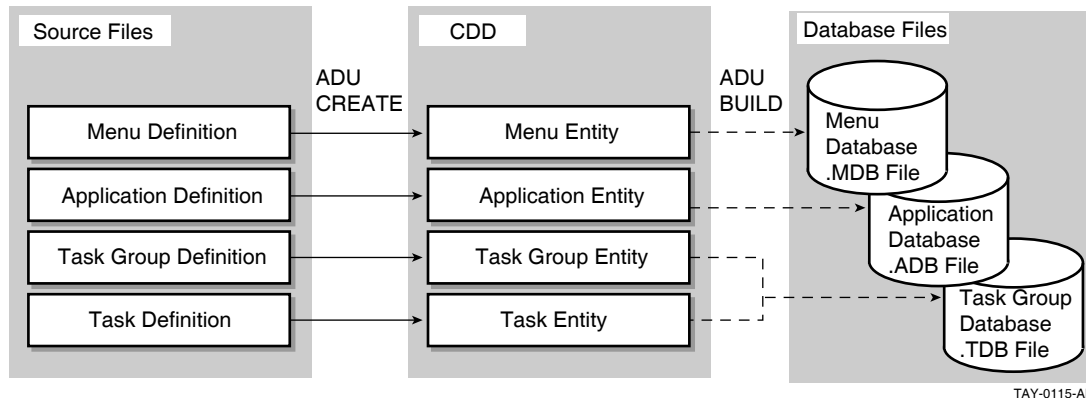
Source Files

Menu Definition

Application Definition

Task Group Definition

Task Definition

ADU CREATE

CDD

Menu Entity

Application Entity

Task Group Entity

Task Entity

ADU BUILD

Database Files

Menu Database .MDB File

Application Database .ADB File

Task Group Database .TDB File

TAY-0115-A